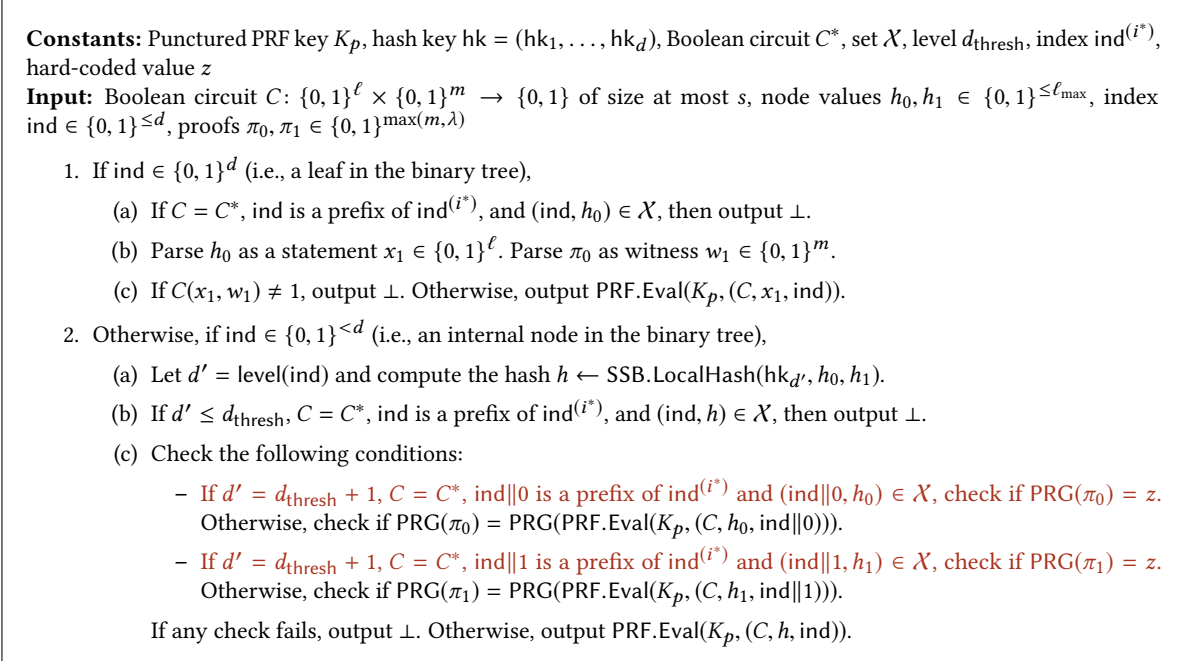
**Constants:** Punctured PRF key $K_p$, hash key $\mathsf{hk} = (\mathsf{hk}_1, \dots, \mathsf{hk}_d)$, Boolean circuit $C^*$, set $\mathcal{X}$, level $d_{\mathsf{thresh}}$, index $\mathsf{ind}^{(i^*)}$, hard-coded value $z$
**Input:** Boolean circuit $C \colon \{0,1\}^\ell \times \{0,1\}^m \to \{0,1\}$ of size at most $s$, node values $h_0, h_1 \in \{0,1\}^{\le \ell_{\max}}$, index $\mathsf{ind} \in \{0,1\}^{\le d}$, proofs $\pi_0, \pi_1 \in \{0,1\}^{\max(m,\lambda)}$

1. If $\mathsf{ind} \in \{0,1\}^d$ (i.e., a leaf in the binary tree),

(a) If $C = C^*$, $\mathsf{ind}$ is a prefix of $\mathsf{ind}^{(i^*)}$, and $(\mathsf{ind}, h_0) \in \mathcal{X}$, then output $\bot$.

(b) Parse $h_0$ as a statement $x_1 \in \{0,1\}^\ell$. Parse $\pi_0$ as witness $w_1 \in \{0,1\}^m$.

(c) If $C(x_1, w_1) \neq 1$, output $\bot$. Otherwise, output $\mathsf{PRF.Eval}(K_p, (C, x_1, \mathsf{ind}))$.

2. Otherwise, if $\mathsf{ind} \in \{0,1\}^{<d}$ (i.e., an internal node in the binary tree),

(a) Let $d' = \mathsf{level}(\mathsf{ind})$ and compute the hash $h \leftarrow \mathsf{SSB.LocalHash}(\mathsf{hk}_{d'}, h_0, h_1)$.

(b) If $d' \le d_{\mathsf{thresh}}$, $C = C^*$, $\mathsf{ind}$ is a prefix of $\mathsf{ind}^{(i^*)}$, and $(\mathsf{ind}, h) \in \mathcal{X}$, then output $\bot$.

(c) Check the following conditions:

– If $d' = d_{\mathsf{thresh}} + 1$, $C = C^*$, $\mathsf{ind}\|0$ is a prefix of $\mathsf{ind}^{(i^*)}$ and $(\mathsf{ind}\|0, h_0) \in \mathcal{X}$, check if $\mathsf{PRG}(\pi_0) = z$. Otherwise, check if $\mathsf{PRG}(\pi_0) = \mathsf{PRG}(\mathsf{PRF.Eval}(K_p, (C, h_0, \mathsf{ind}\|0)))$.

– If $d' = d_{\mathsf{thresh}} + 1$, $C = C^*$, $\mathsf{ind}\|1$ is a prefix of $\mathsf{ind}^{(i^*)}$ and $(\mathsf{ind}\|1, h_1) \in \mathcal{X}$, check if $\mathsf{PRG}(\pi_1) = z$. Otherwise, check if $\mathsf{PRG}(\pi_1) = \mathsf{PRG}(\mathsf{PRF.Eval}(K_p, (C, h_1, \mathsf{ind}\|1)))$.

If any check fails, output $\bot$. Otherwise, output $\mathsf{PRF.Eval}(K_p, (C, h, \mathsf{ind}))$.